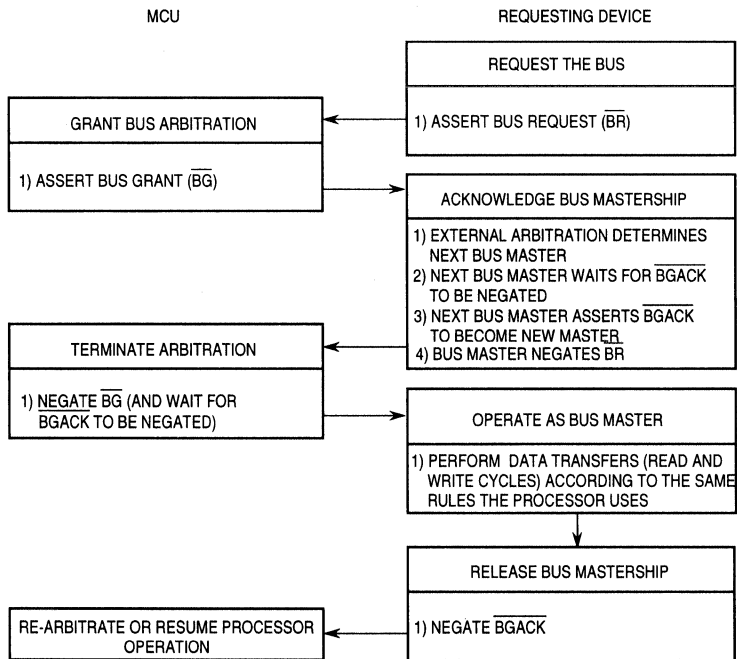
MCU

REQUESTING DEVICE

REQUEST THE BUS

1) ASSERT BUS REQUEST ($\overline{BR}$)

GRANT BUS ARBITRATION

1) ASSERT BUS GRANT ($\overline{BG}$)

ACKNOWLEDGE BUS MASTERSHIP

1) EXTERNAL ARBITRATION DETERMINES NEXT BUS MASTER
2) NEXT BUS MASTER WAITS FOR $\overline{BGACK}$ TO BE NEGATED
3) NEXT BUS MASTER ASSERTS $\overline{BGACK}$ TO BECOME NEW MASTER
4) BUS MASTER NEGATES $\overline{BR}$

TERMINATE ARBITRATION

1) NEGATE $\overline{BG}$ (AND WAIT FOR $\overline{BGACK}$ TO BE NEGATED)

OPERATE AS BUS MASTER

1) PERFORM DATA TRANSFERS (READ AND WRITE CYCLES) ACCORDING TO THE SAME RULES THE PROCESSOR USES

RELEASE BUS MASTERSHIP

1) NEGATE $\overline{BGACK}$

RE-ARBITRATE OR RESUME PROCESSOR OPERATION